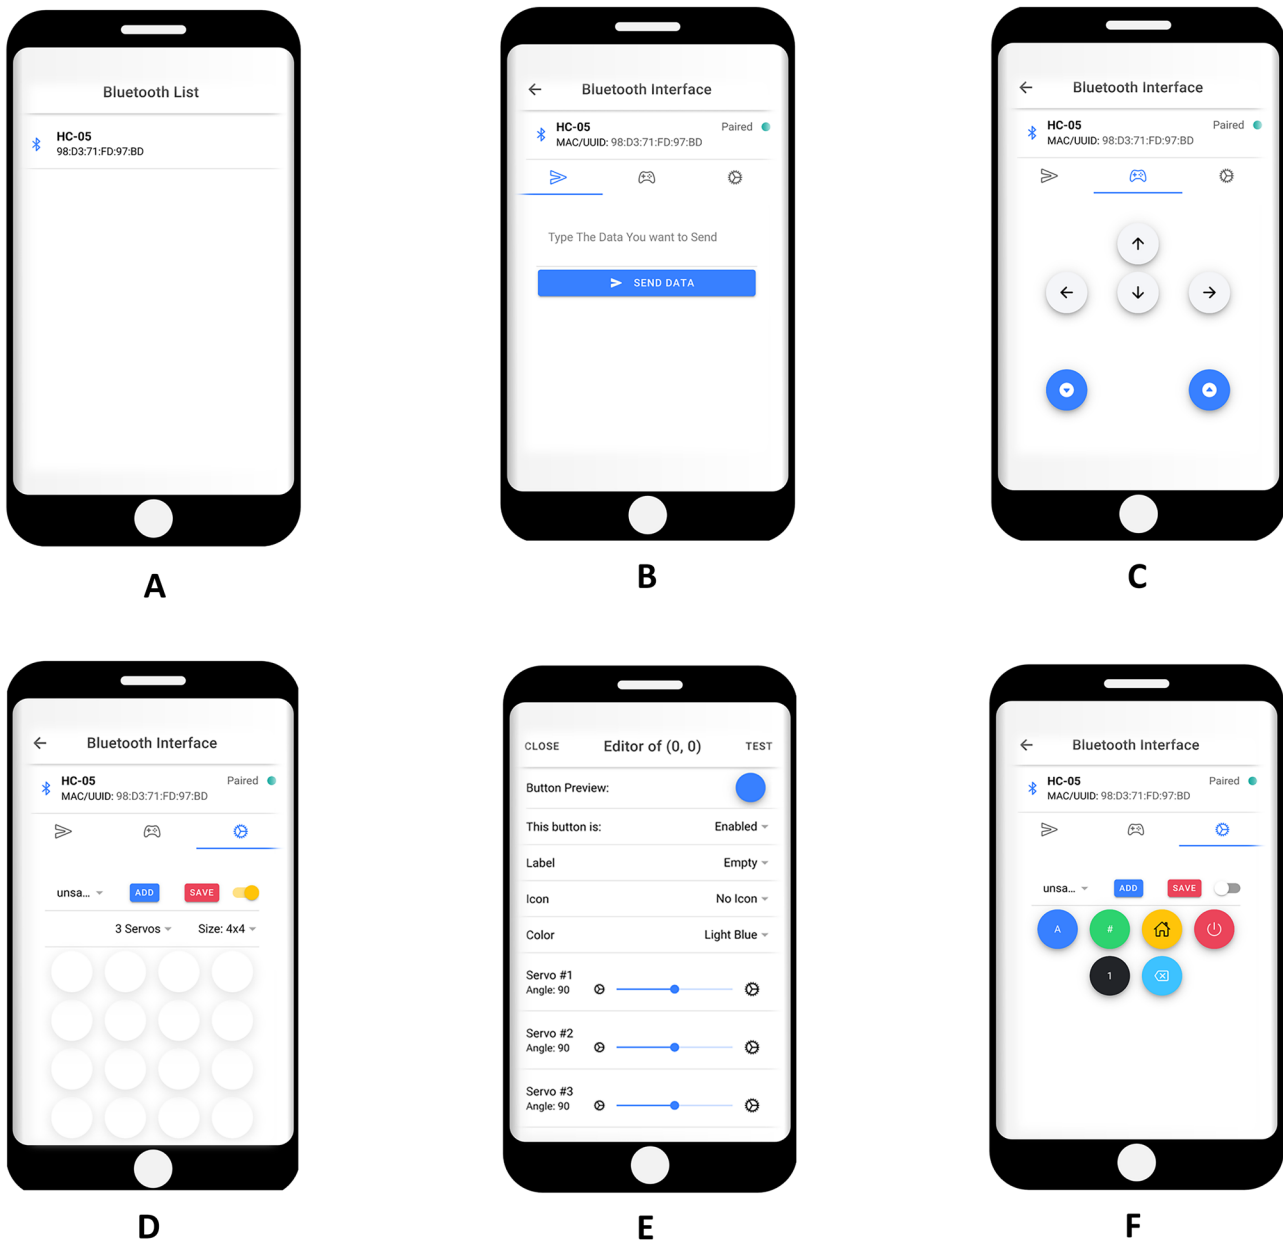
Bluetooth List

HC-05
98:D3:71:FD:97:BD

A

Bluetooth Interface

HC-05
MAC/UUID: 98:D3:71:FD:97:BD
Paired

Type The Data You want to Send

SEND DATA

B

Bluetooth Interface

HC-05
MAC/UUID: 98:D3:71:FD:97:BD
Paired

C

Bluetooth Interface

HC-05
MAC/UUID: 98:D3:71:FD:97:BD
Paired

unsa... ADD SAVE

3 Servos Size: 4x4

D

CLOSE Editor of (0, 0) TEST

Button Preview:

This button is: Enabled

Label Empty

Icon No Icon

Color Light Blue

Servo #1
Angle: 90

Servo #2
Angle: 90

Servo #3
Angle: 90

E

Bluetooth Interface

HC-05
MAC/UUID: 98:D3:71:FD:97:BD
Paired

unsa... ADD SAVE

A #

1

F